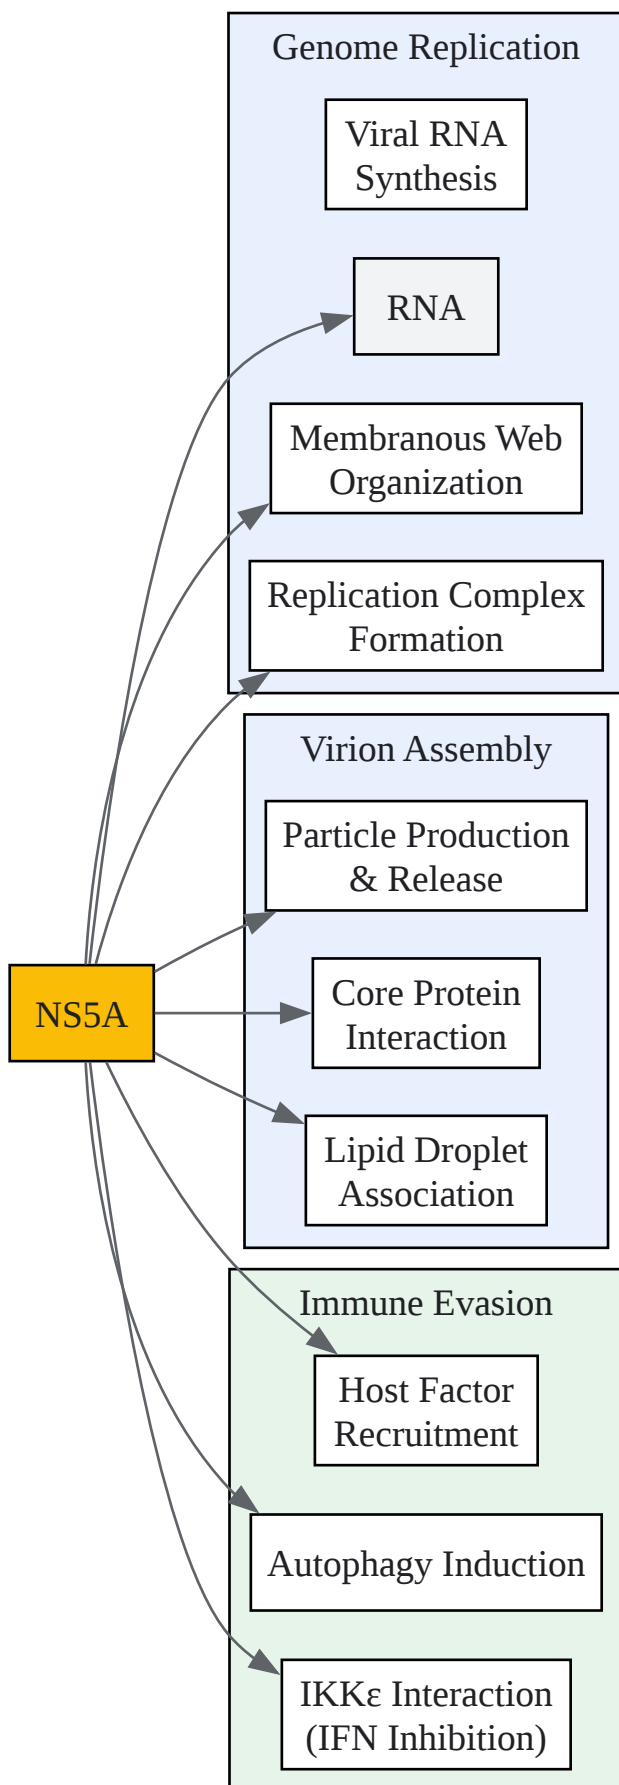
Genome Replication

Viral RNA Synthesis

RNA

Membranous Web Organization

Replication Complex Formation

Virion Assembly

Particle Production & Release

NS5A

Core Protein Interaction

Lipid Droplet Association

Immune Evasion

Host Factor Recruitment

Autophagy Induction

IKKε Interaction (IFN Inhibition)